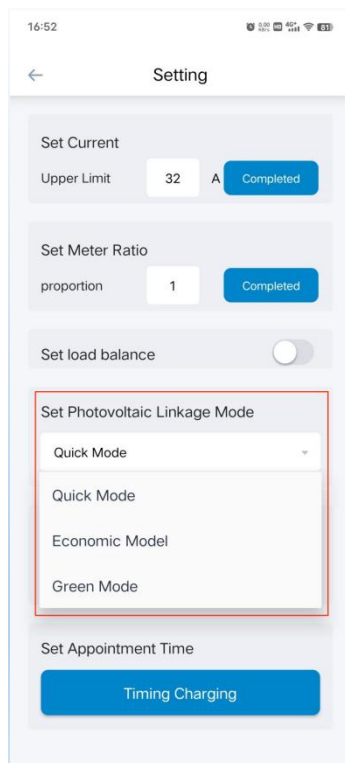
16:52

Setting

Set Current

Upper Limit 32 A Completed

Set Meter Ratio

proportion 1 Completed

Set load balance

Set Photovoltaic Linkage Mode

Quick Mode

Quick Mode

Economic Model

Green Mode

Set Appointment Time

Timing Charging